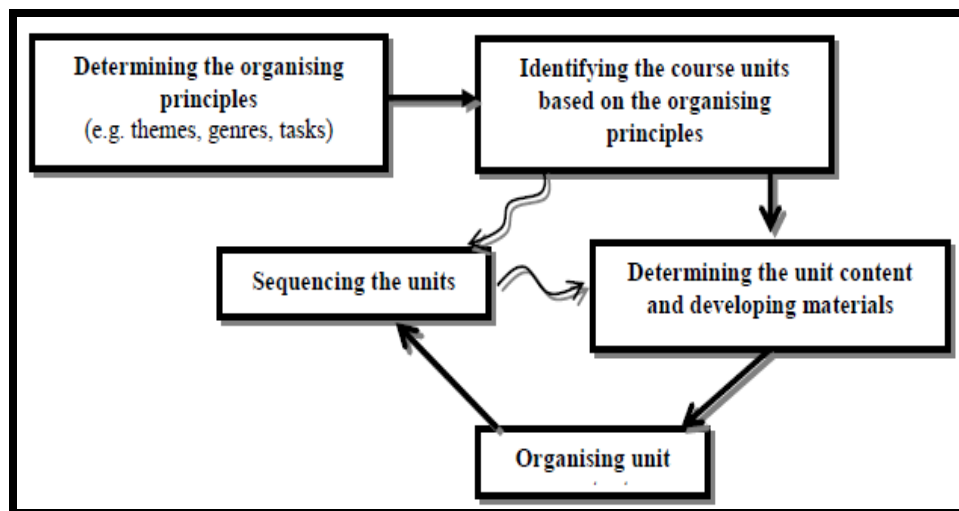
Determining the organising principles
(e.g. themes, genres, tasks)

Identifying the course units based on the organising principles

Sequencing the units

Determining the unit content and developing materials

Organising unit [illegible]